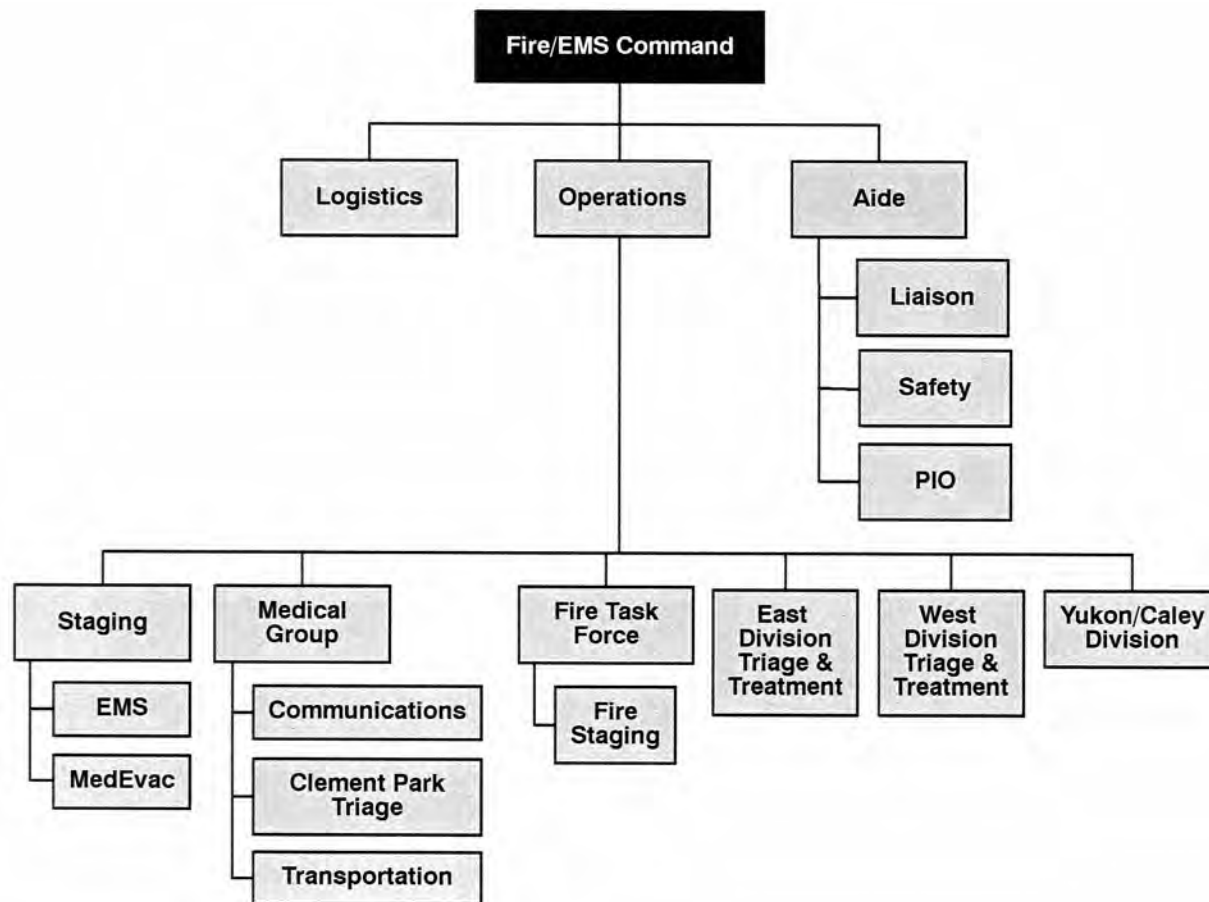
Fire/EMS Command

Logistics

Operations

Aide

Liaison

Safety

PIO

Staging

EMS

MedEvac

Medical Group

Communications

Clement Park Triage

Transportation

Fire Task Force

Fire Staging

East Division Triage & Treatment

West Division Triage & Treatment

Yukon/Caley Division